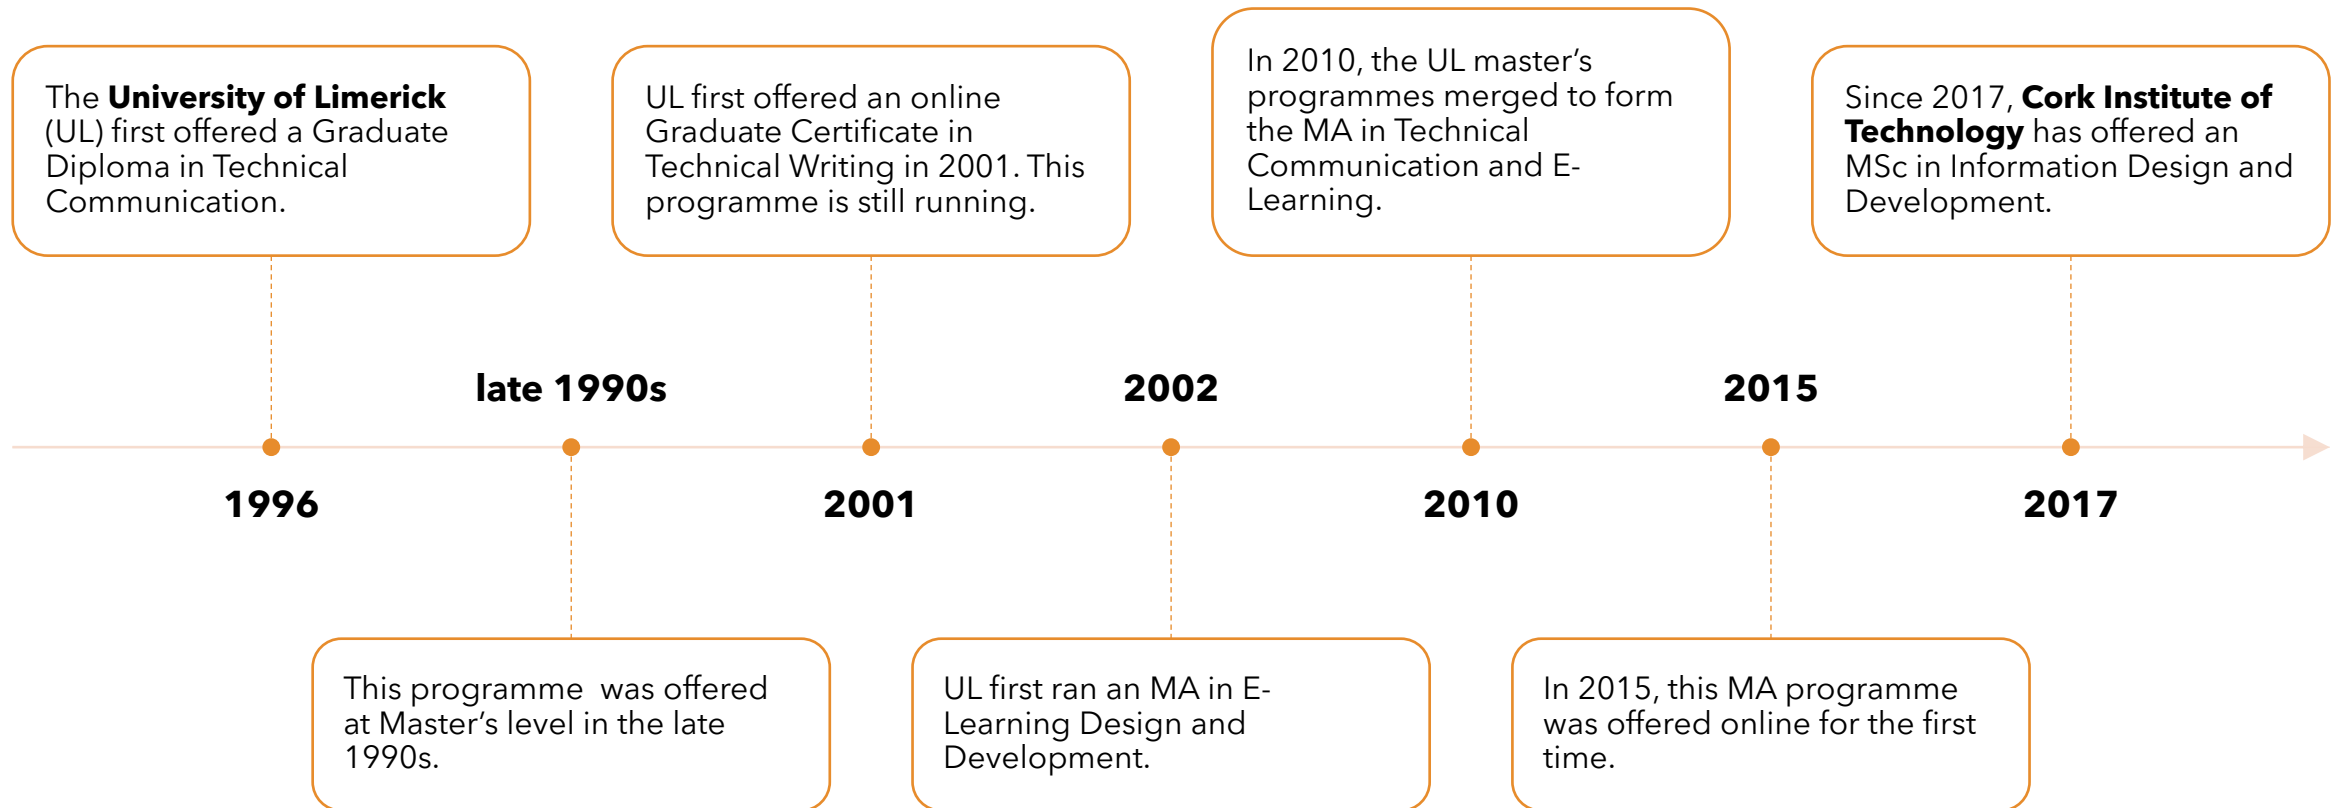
The **University of Limerick** (UL) first offered a Graduate Diploma in Technical Communication.

1996

late 1990s

This programme was offered at Master's level in the late 1990s.

UL first offered an online Graduate Certificate in Technical Writing in 2001. This programme is still running.

2001

2002

UL first ran an MA in E-Learning Design and Development.

In 2010, the UL master's programmes merged to form the MA in Technical Communication and E-Learning.

2010

2015

In 2015, this MA programme was offered online for the first time.

Since 2017, **Cork Institute of Technology** has offered an MSc in Information Design and Development.

2017